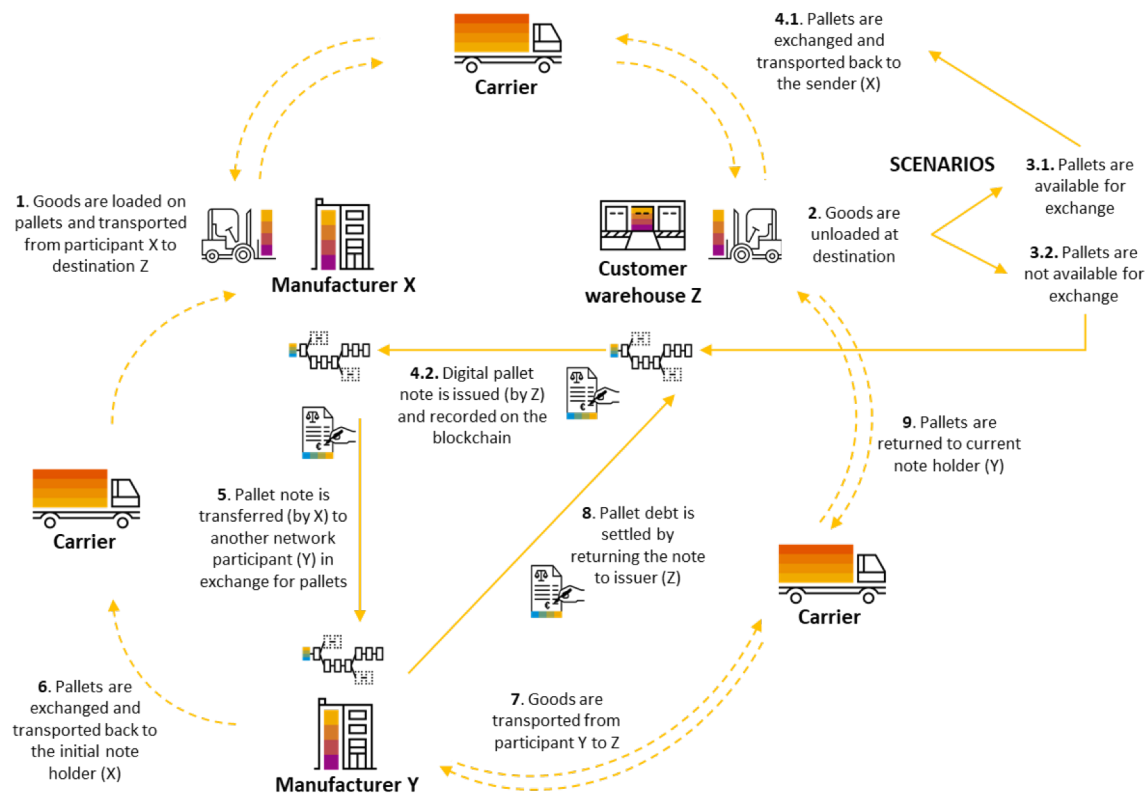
Carrier

4.1. Pallets are exchanged and transported back to the sender (X)

SCENARIOS

3.1. Pallets are available for exchange

3.2. Pallets are not available for exchange

1. Goods are loaded on pallets and transported from participant X to destination Z

Manufacturer X

Customer warehouse Z

2. Goods are unloaded at destination

4.2. Digital pallet note is issued (by Z) and recorded on the blockchain

9. Pallets are returned to current note holder (Y)

Carrier

5. Pallet note is transferred (by X) to another network participant (Y) in exchange for pallets

8. Pallet debt is settled by returning the note to issuer (Z)

Carrier

6. Pallets are exchanged and transported back to the initial note holder (X)

7. Goods are transported from participant Y to Z

Manufacturer Y